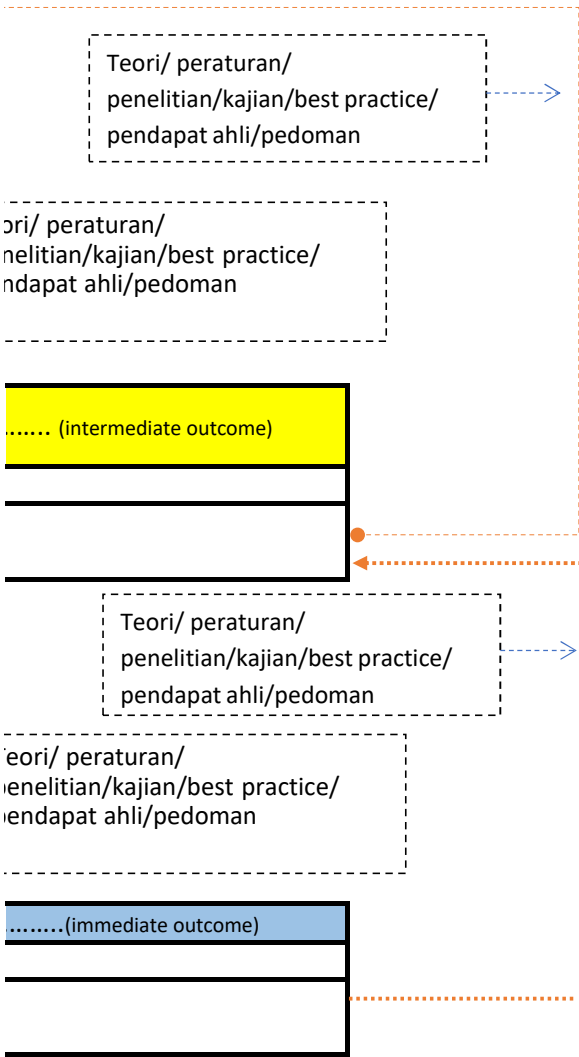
Teori/ peraturan/ penelitian/kajian/best practice/ pendapat ahli/pedoman

ori/ peraturan/ nelitian/kajian/best practice/ ndapat ahli/pedoman

....... (intermediate outcome)

Teori/ peraturan/ penelitian/kajian/best practice/ pendapat ahli/pedoman

eori/ peraturan/ enelitian/kajian/best practice/ endapat ahli/pedoman

.........(immediate outcome)